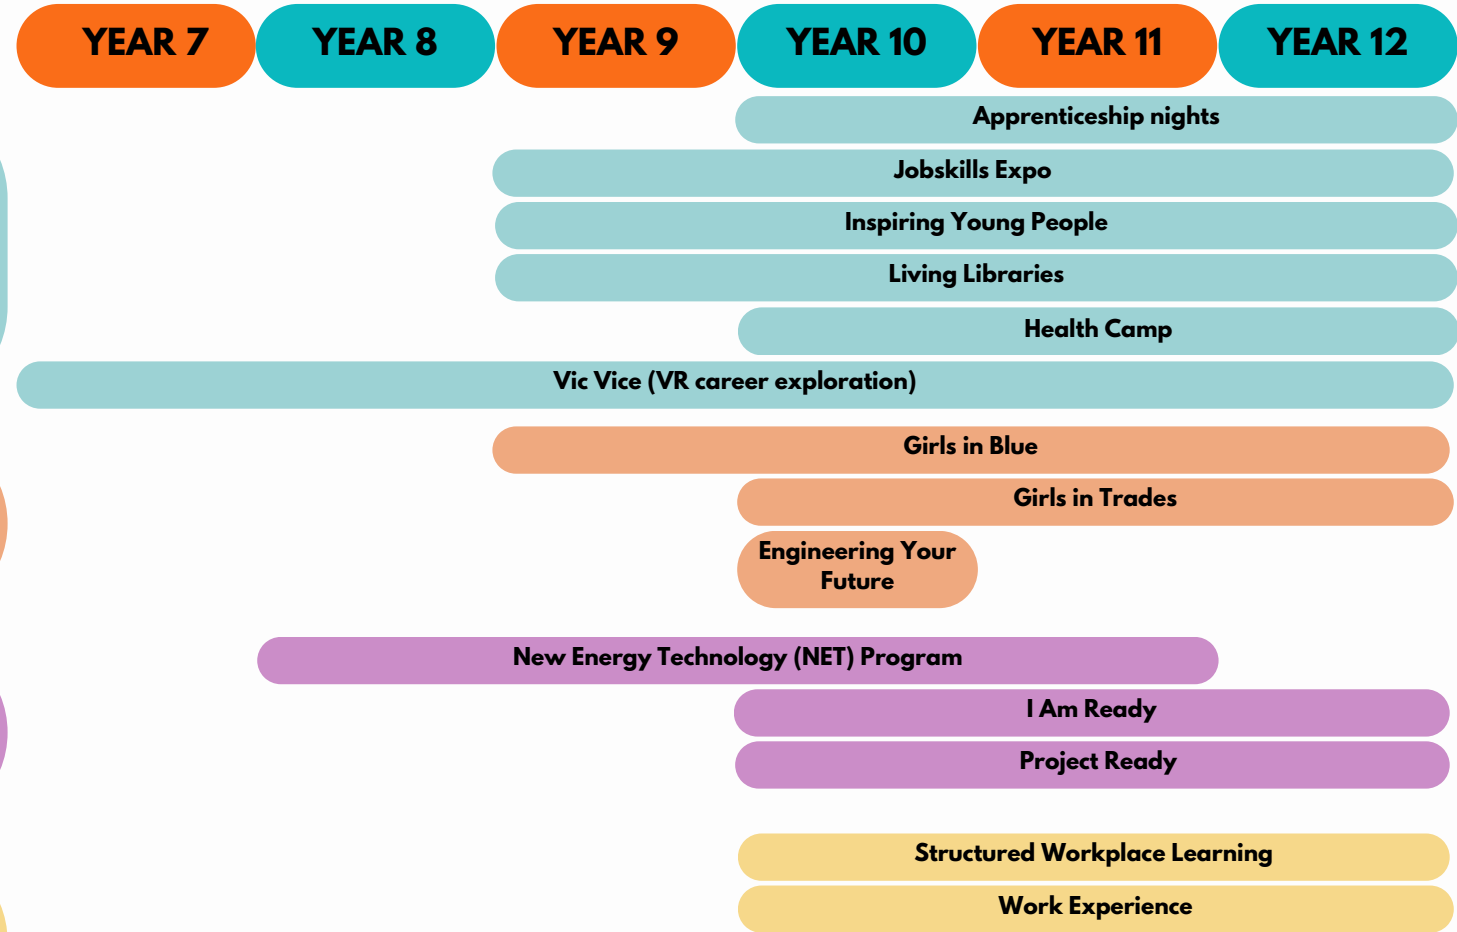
YEAR 7 YEAR 8 YEAR 9 YEAR 10 YEAR 11 YEAR 12

Apprenticeship nights

Jobskills Expo

Inspiring Young People

Living Libraries

Health Camp

Vic Vice (VR career exploration)

Girls in Blue

Girls in Trades

Engineering Your Future

New Energy Technology (NET) Program

I Am Ready

Project Ready

Structured Workplace Learning

Work Experience